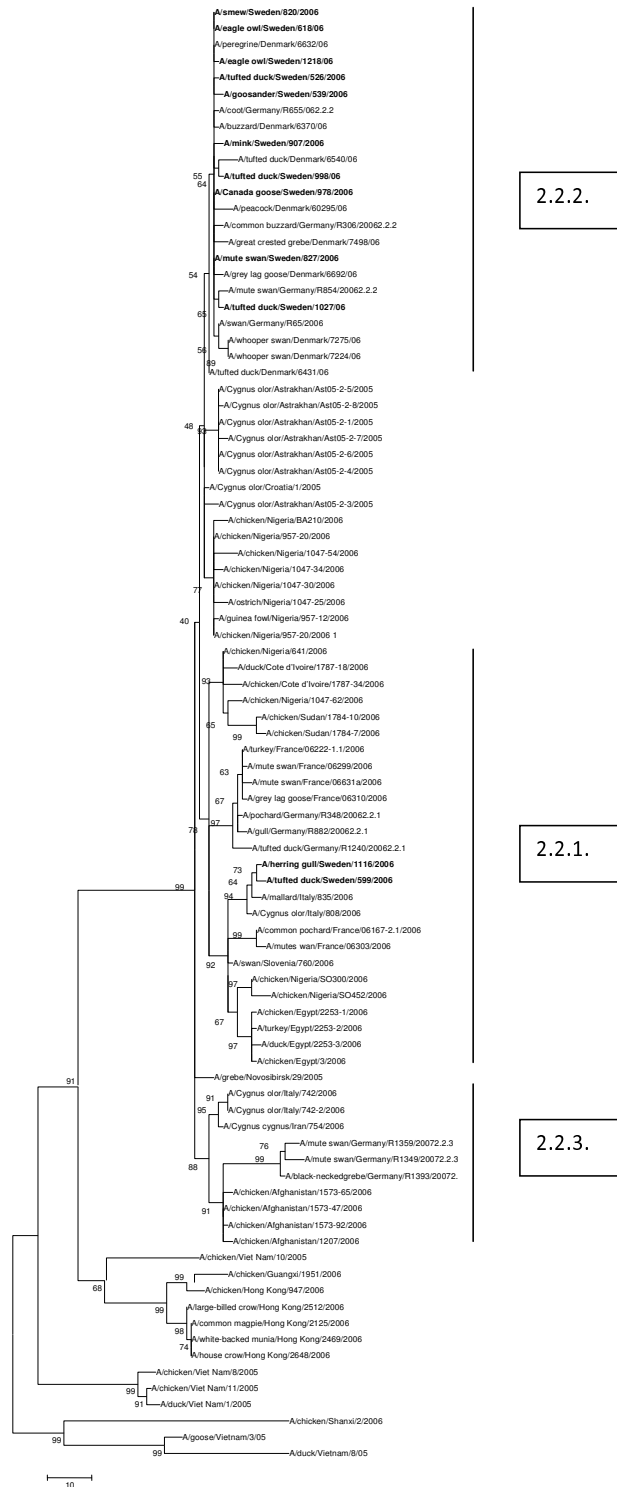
A/smew/Sweden/820/2006
A/eagle owl/Sweden/618/06
A/peregrine/Denmark/6632/06
A/eagle owl/Sweden/1218/06
A/tufted duck/Sweden/526/2006
A/goosander/Sweden/539/2006
A/coot/Germany/R655/062.2.2
A/buzzard/Denmark/6370/06
A/mink/Sweden/907/2006
A/tufted duck/Denmark/6540/06
55
64
A/tufted duck/Sweden/998/06
A/Canada goose/Sweden/978/2006
A/peacock/Denmark/60295/06
A/common buzzard/Germany/R306/20062.2.2
A/great crested grebe/Denmark/7498/06
A/mute swan/Sweden/827/2006
54
A/grey lag goose/Denmark/6692/06
A/mute swan/Germany/R854/20062.2.2
65
A/tufted duck/Sweden/1027/06
A/swan/Germany/R65/2006
56
A/whooper swan/Denmark/7275/06
89
A/whooper swan/Denmark/7224/06
A/tufted duck/Denmark/6431/06
2.2.2.
A/Cygnus olor/Astrakhan/Ast05-2-5/2005
A/Cygnus olor/Astrakhan/Ast05-2-8/2005
A/Cygnus olor/Astrakhan/Ast05-2-1/2005
48
63
A/Cygnus olor/Astrakhan/Ast05-2-7/2005
A/Cygnus olor/Astrakhan/Ast05-2-6/2005
A/Cygnus olor/Astrakhan/Ast05-2-4/2005
A/Cygnus olor/Croatia/1/2005
A/Cygnus olor/Astrakhan/Ast05-2-3/2005
A/chicken/Nigeria/BA210/2006
A/chicken/Nigeria/957-20/2006
A/chicken/Nigeria/1047-54/2006
A/chicken/Nigeria/1047-34/2006
A/chicken/Nigeria/1047-30/2006
77
A/ostrich/Nigeria/1047-25/2006
A/guinea fowl/Nigeria/957-12/2006
40
A/chicken/Nigeria/957-20/2006 1
A/chicken/Nigeria/641/2006
A/duck/Cote d'Ivoire/1787-18/2006
93
A/chicken/Cote d'Ivoire/1787-34/2006
A/chicken/Nigeria/1047-62/2006
65
A/chicken/Sudan/1784-10/2006
99
A/chicken/Sudan/1784-7/2006
A/turkey/France/06222-1.1/2006
63
A/mute swan/France/06299/2006
A/mute swan/France/06631a/2006
67
A/grey lag goose/France/06310/2006
97
A/pochard/Germany/R348/20062.2.1
A/gull/Germany/R882/20062.2.1
78
A/tufted duck/Germany/R1240/20062.2.1
73
A/herring gull/Sweden/1116/2006
64
A/tufted duck/Sweden/599/2006
94
A/mallard/Italy/835/2006
A/Cygnus olor/Italy/808/2006
2.2.1.
99
99
A/common pochard/France/06167-2.1/2006
A/mutes wan/France/06303/2006
92
A/swan/Slovenia/760/2006
97
A/chicken/Nigeria/SO300/2006
A/chicken/Nigeria/SO452/2006
67
A/chicken/Egypt/2253-1/2006
A/turkey/Egypt/2253-2/2006
97
A/duck/Egypt/2253-3/2006
A/chicken/Egypt/3/2006
A/grebe/Novosibirsk/29/2005
91
91
A/Cygnus olor/Italy/742/2006
95
A/Cygnus olor/Italy/742-2/2006
A/Cygnus cygnus/Iran/754/2006
76
A/mute swan/Germany/R1359/20072.2.3
99
A/mute swan/Germany/R1349/20072.2.3
A/black-neckedgrebe/Germany/R1393/20072.
2.2.3.
88
A/chicken/Afghanistan/1573-65/2006
91
A/chicken/Afghanistan/1573-47/2006
A/chicken/Afghanistan/1573-92/2006
A/chicken/Afghanistan/1207/2006
A/chicken/Viet Nam/10/2005
68
99
A/chicken/Guangxi/1951/2006
A/chicken/Hong Kong/947/2006
99
A/large-billed crow/Hong Kong/2512/2006
98
A/common magpie/Hong Kong/2125/2006
A/white-backed munia/Hong Kong/2469/2006
74
A/house crow/Hong Kong/2648/2006
A/chicken/Viet Nam/8/2005
99
A/chicken/Viet Nam/11/2005
91
A/duck/Viet Nam/1/2005
A/chicken/Shanxi/2/2006
99
A/goose/Vietnam/3/05
99
A/duck/Vietnam/8/05
10